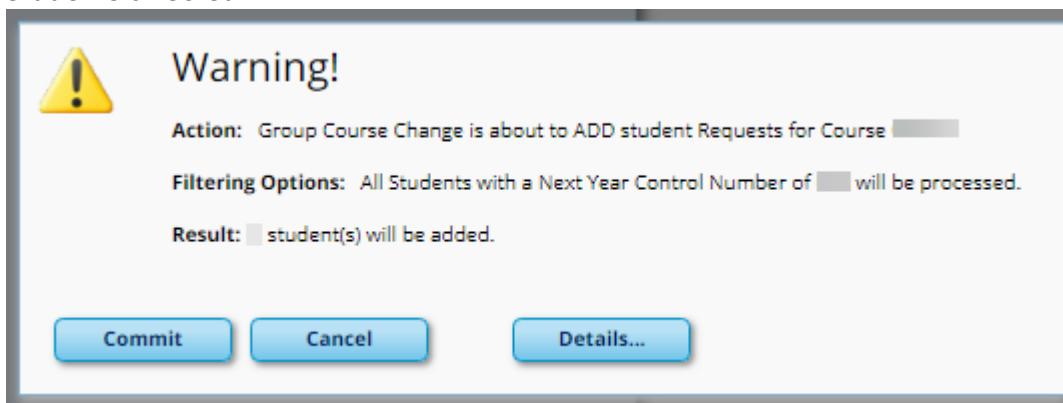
Warning!

Action: Group Course Change is about to ADD student Requests for Course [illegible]

Filtering Options: All Students with a Next Year Control Number of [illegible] will be processed.

Result: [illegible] student(s) will be added.

Commit

Cancel

Details...